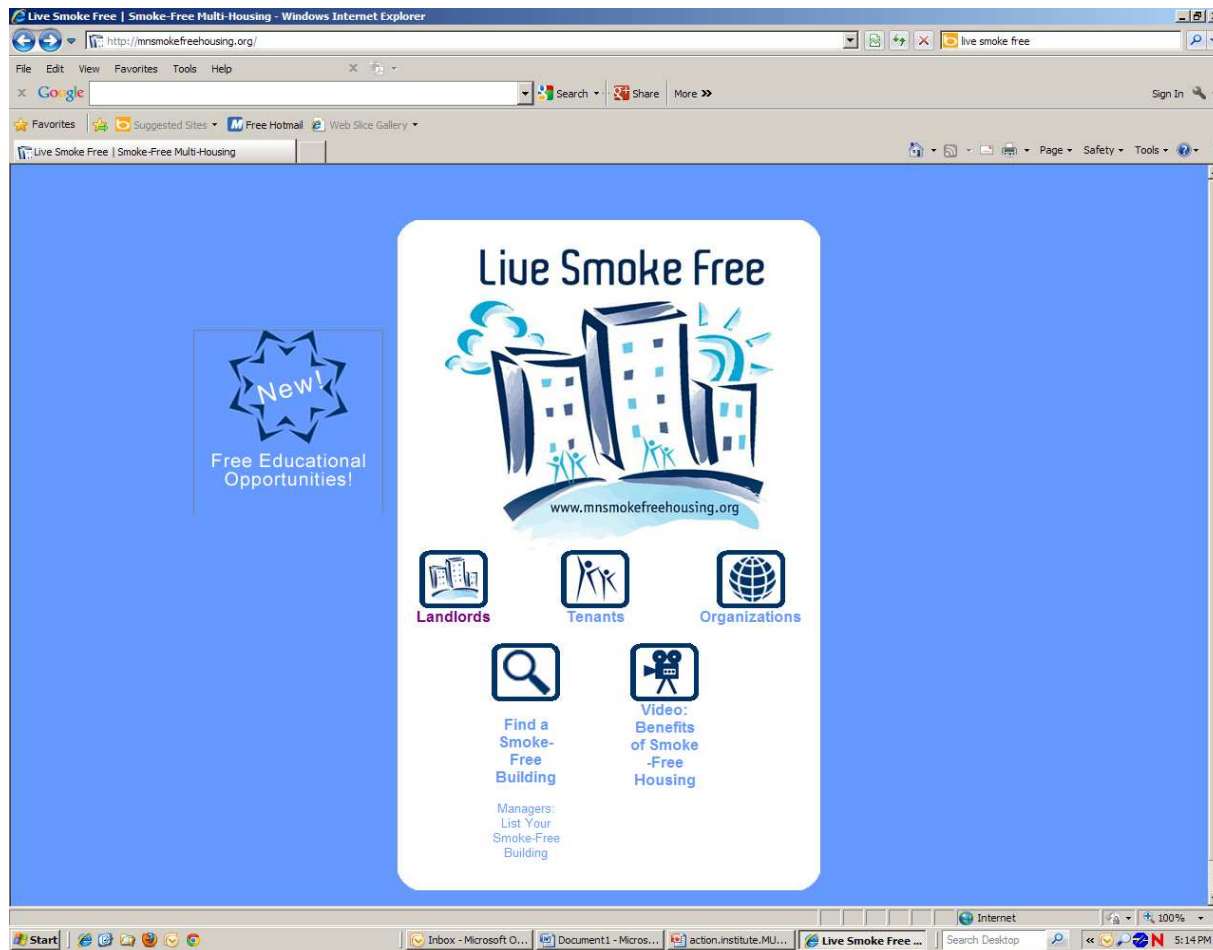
Live Smoke Free | Smoke-Free Multi-Housing - Windows Internet Explorer

http://mnsmokefreehousing.org/

live smoke free

File Edit View Favorites Tools Help

Google

Search · Share More »

Sign In

Favorites Suggested Sites · Free Hotmail Web Slice Gallery ·

Live Smoke Free | Smoke-Free Multi-Housing

Page · Safety · Tools ·

New!

Free Educational Opportunities!

Live Smoke Free

www.mnsmokefreehousing.org

Landlords

Tenants

Organizations

Find a Smoke-Free Building

Managers: List Your Smoke-Free Building

Video: Benefits of Smoke-Free Housing

Internet

100%

Start

Inbox - Microsoft O...

Document1 - Micros...

action.institute.MU...

Live Smoke Free ...

Search Desktop

5:14 PM